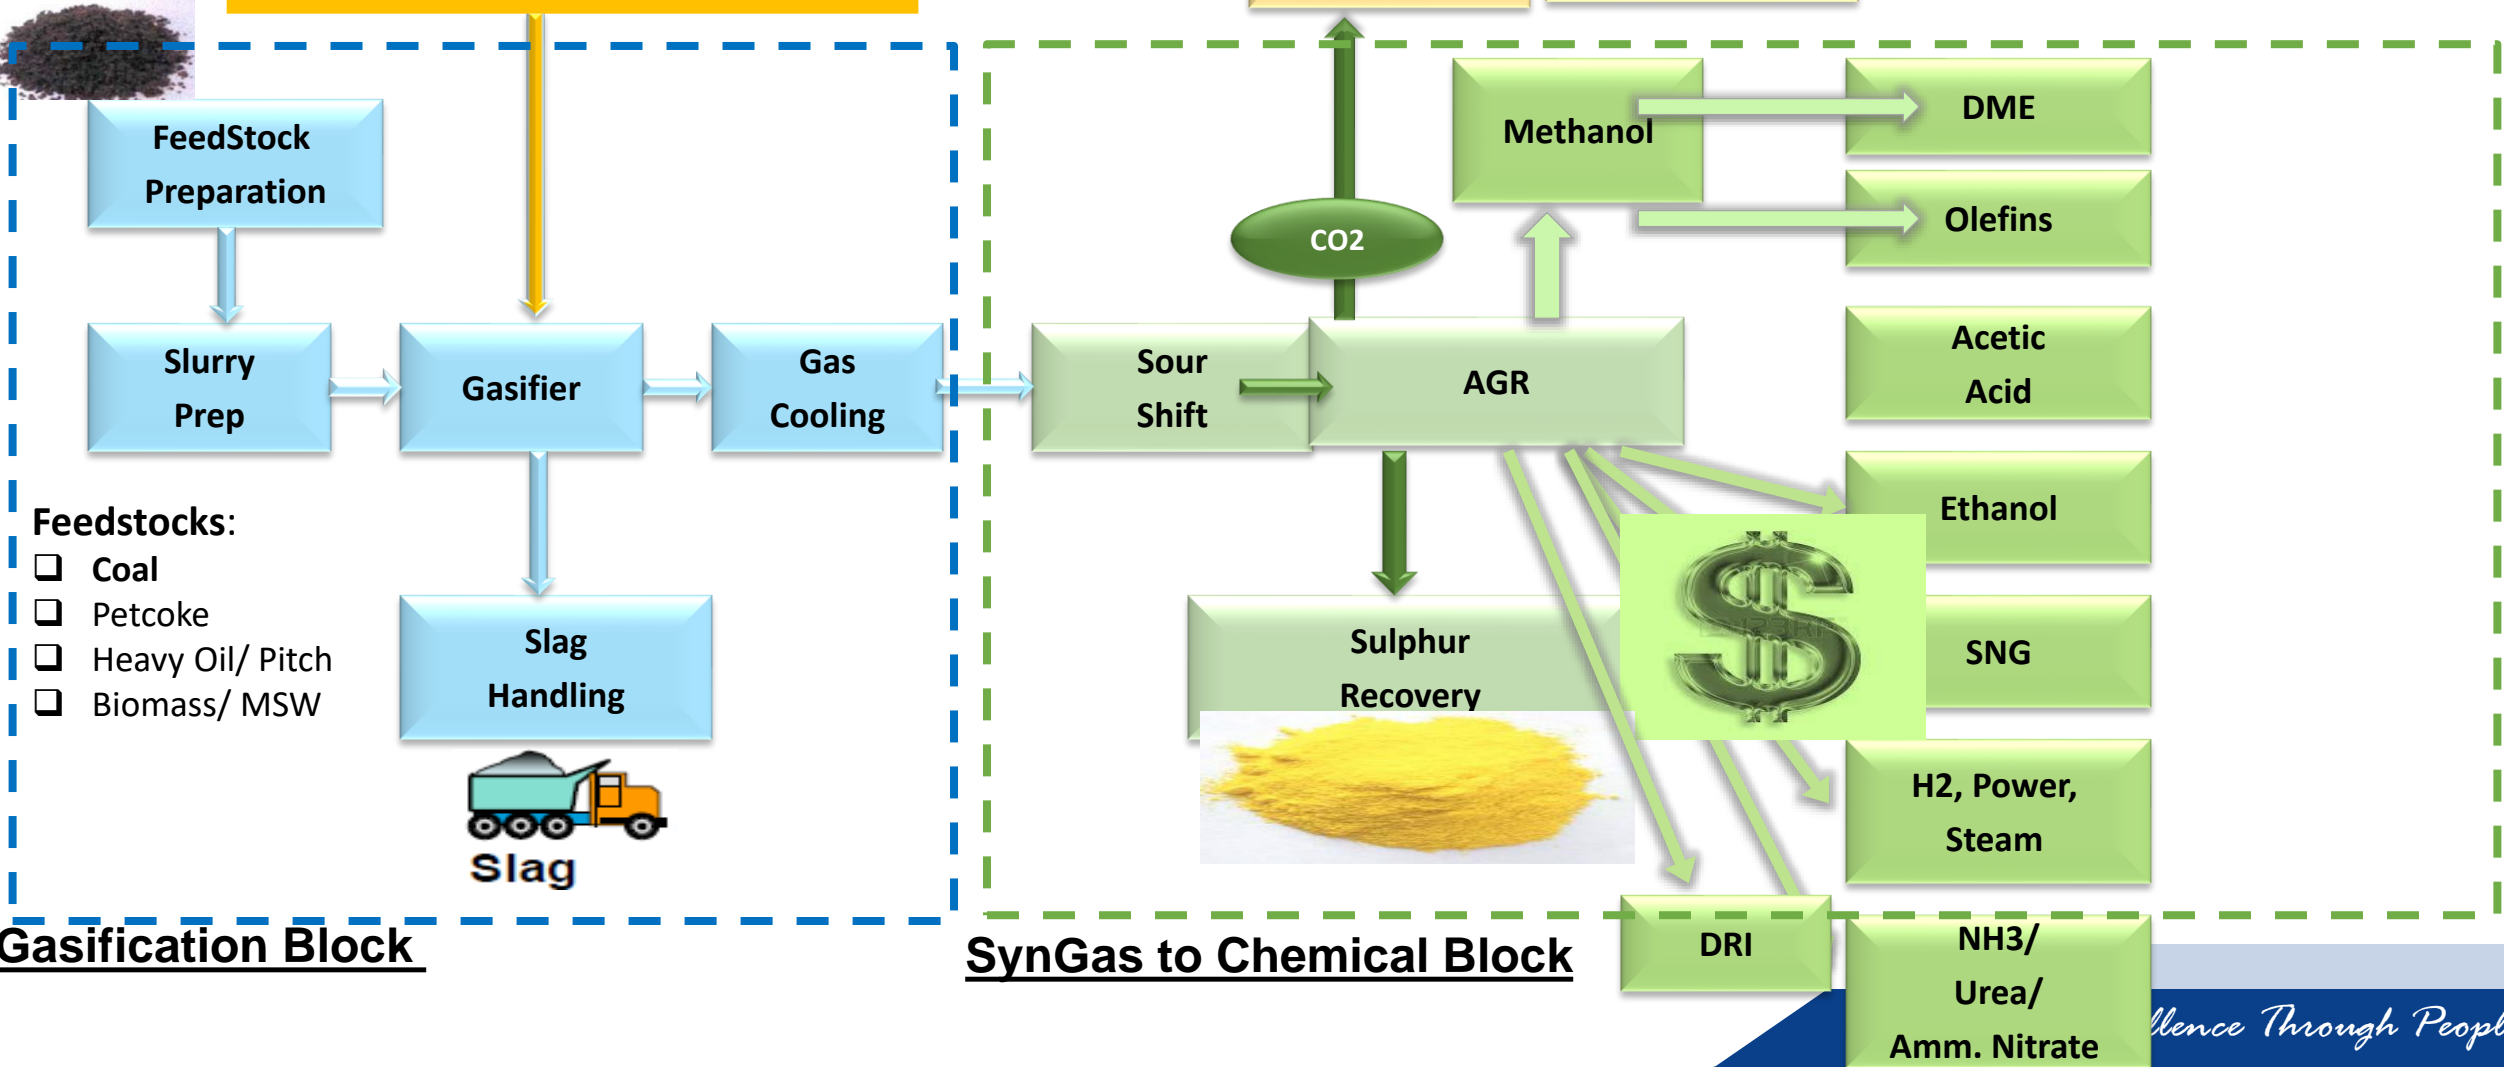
FeedStock Preparation

Slurry Prep

Gasifier

Gas Cooling

Feedstocks:
❑ Coal
❑ Petcoke
❑ Heavy Oil/ Pitch
❑ Biomass/ MSW

Slag Handling

Slag

Gasification Block

Methanol

DME

Olefins

CO2

Sour Shift

AGR

Acetic Acid

Ethanol

Sulphur Recovery

SNG

H2, Power, Steam

DRI

NH3/ Urea/ Amm. Nitrate

SynGas to Chemical Block

llence Through Peopl